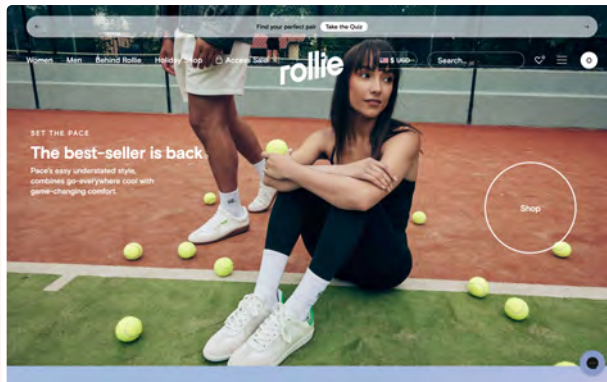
Find your perfect pair Take the Quiz

Women Men Behind Rollie Holiday Shop Access Sale

rollie

$ USD Search

0

SET THE PACE

The best-seller is back

Pace's easy understated style, combines go-everywhere cool with game-changing comfort.

Shop